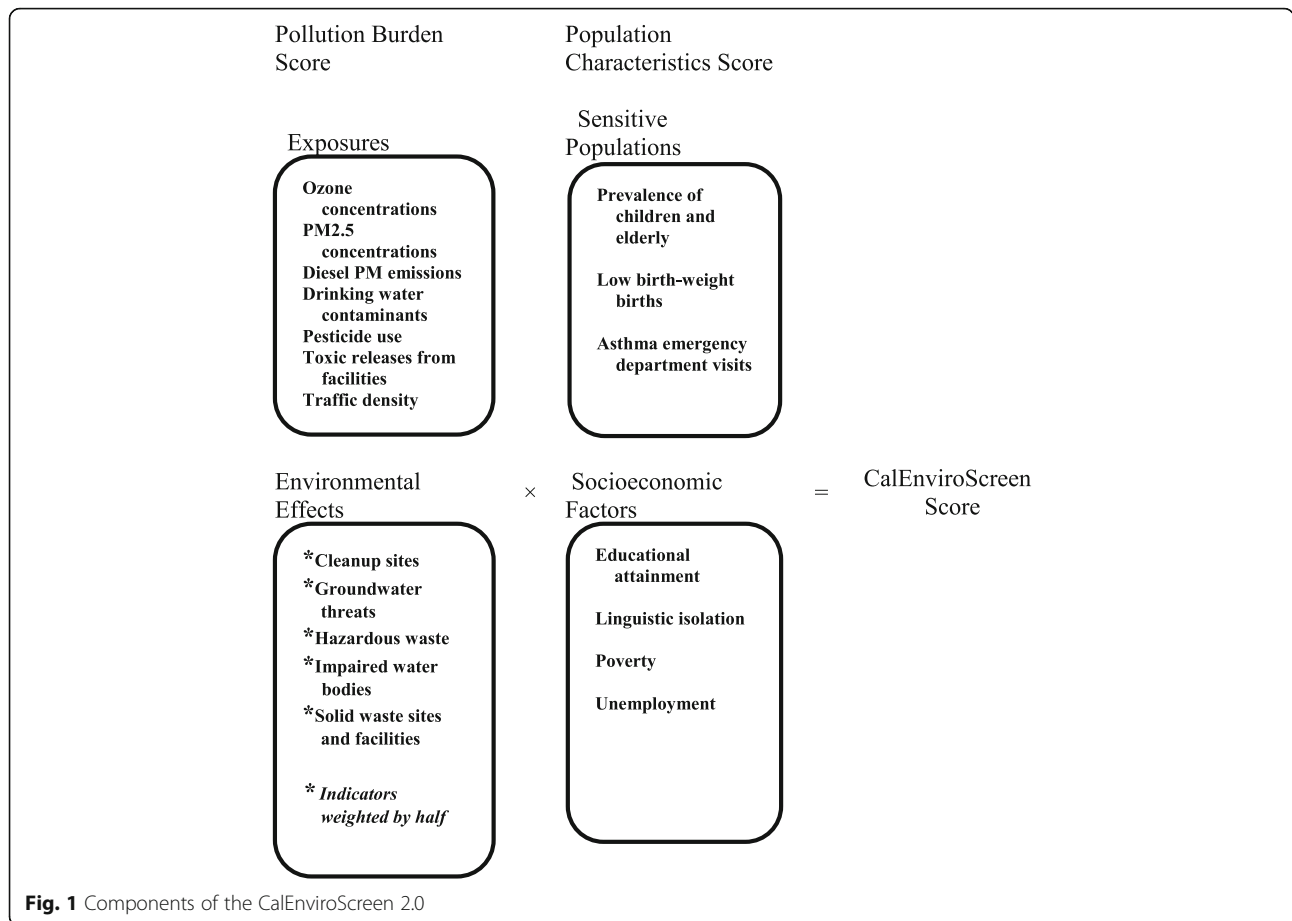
Pollution Burden Score

Population Characteristics Score

Exposures

Ozone concentrations
PM2.5 concentrations
Diesel PM emissions
Drinking water contaminants
Pesticide use
Toxic releases from facilities
Traffic density

Sensitive Populations

Prevalence of children and elderly

Low birth-weight births

Asthma emergency department visits

Environmental Effects

*Cleanup sites
*Groundwater threats
*Hazardous waste
*Impaired water bodies
*Solid waste sites and facilities

* Indicators weighted by half

×

Socioeconomic Factors

Educational attainment

Linguistic isolation

Poverty

Unemployment

=

CalEnviroScreen Score

Fig. 1 Components of the CalEnviroScreen 2.0